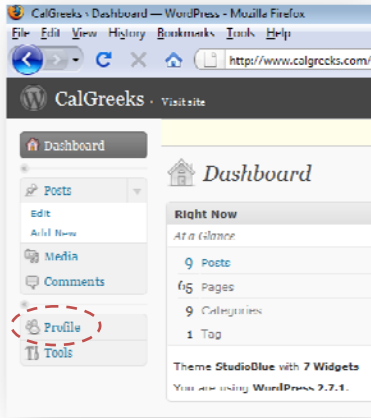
CalGreeks › Dashboard — WordPress - Mozilla Firefox
File Edit View History Bookmarks Tools Help
http://www.calgreeks.com/

CalGreeks · Visit site

Dashboard
Posts
Edit
Add New
Media
Comments
Profile
Tools

Dashboard

Right Now
At a Glance
9 Posts
65 Pages
9 Categories
1 Tag

Theme StudioBlue with 7 Widgets
You are using WordPress 2.7.1.